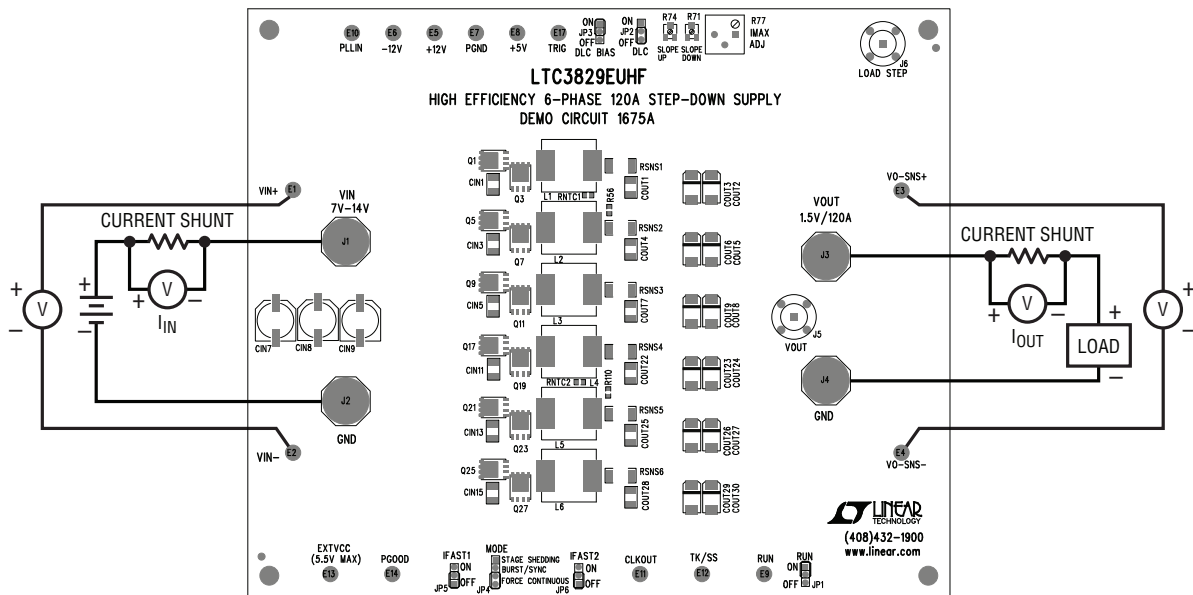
E10 PLLIN
E6 −12V
E5 +12V
E7 PGND
E8 +5V
E17 TRIG
ON JP3 OFF DLC BIAS
ON JP2 OFF DLC
R74 SLOPE UP
R71 SLOPE DOWN
R77 IMAX ADJ
J6 LOAD STEP

LTC3829EUHF
HIGH EFFICIENCY 6-PHASE 120A STEP-DOWN SUPPLY
DEMO CIRCUIT 1675A

VIN+ E1
VIN 7V–14V
J1
CURRENT SHUNT
+
V
−
+
−
+ V −
$I_{IN}$
CIN7 CIN8 CIN9
J2
GND
VIN− E2

Q1 CIN1 Q3 L1 RNTC1 R56 RSNS1 COUT1 COUT3 COUT2
Q5 CIN3 Q7 L2 RSNS2 COUT4 COUT6 COUT5
Q9 CIN5 Q11 L3 RSNS3 COUT7 COUT9 COUT8
Q17 CIN11 Q19 RNTC2 L4 R110 RSNS4 COUT22 COUT23 COUT24
Q21 CIN13 Q23 L5 RSNS5 COUT25 COUT26 COUT27
Q25 CIN15 Q27 L6 RSNS6 COUT28 COUT29 COUT30

VO-SNS+ E3
VOUT 1.5V/120A
J3
J5 VOUT
J4
GND
CURRENT SHUNT
+ V −
$I_{OUT}$
LOAD
+
−
V
+
−
E4 VO-SNS-

LINEAR TECHNOLOGY
(408)432-1900
www.linear.com

EXTVCC (5.5V MAX) E13
PGOOD E14
IFAST1 ON OFF JP5
MODE STAGE SHEDDING BURST/SYNC FORCE CONTINUOUS JP4
IFAST2 ON OFF JP6
CLKOUT E11
TK/SS E12
RUN E9
RUN ON OFF JP1